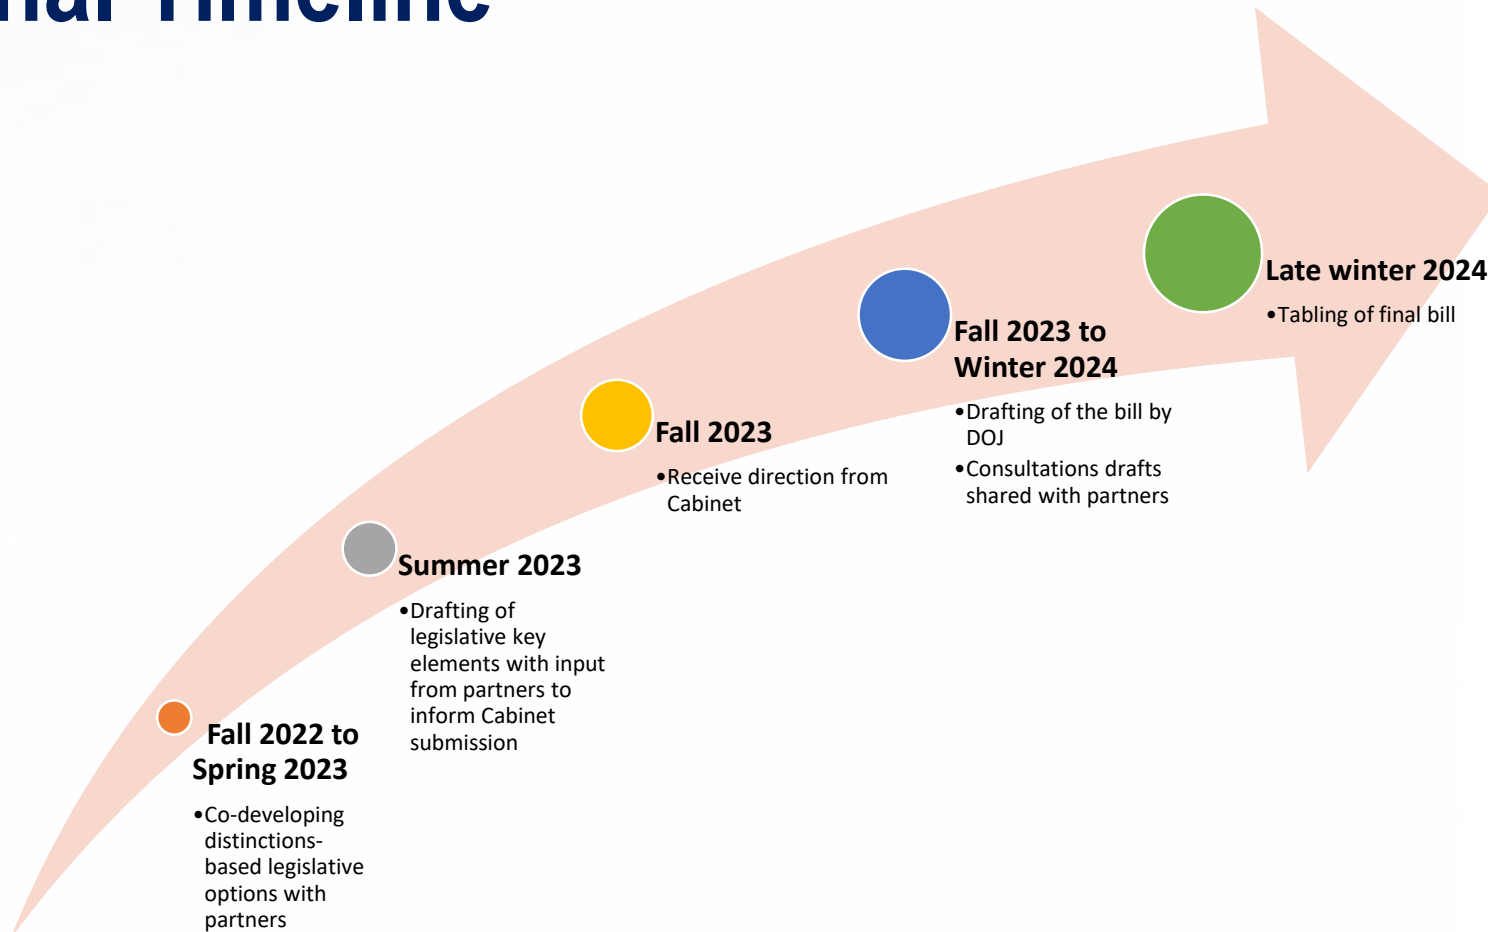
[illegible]

**Fall 2022 to Spring 2023**

•Co-developing distinctions-based legislative options with partners

**Summer 2023**

•Drafting of legislative key elements with input from partners to inform Cabinet submission

**Fall 2023**

•Receive direction from Cabinet

**Fall 2023 to Winter 2024**

•Drafting of the bill by DOJ

•Consultations drafts shared with partners

**Late winter 2024**

•Tabling of final bill